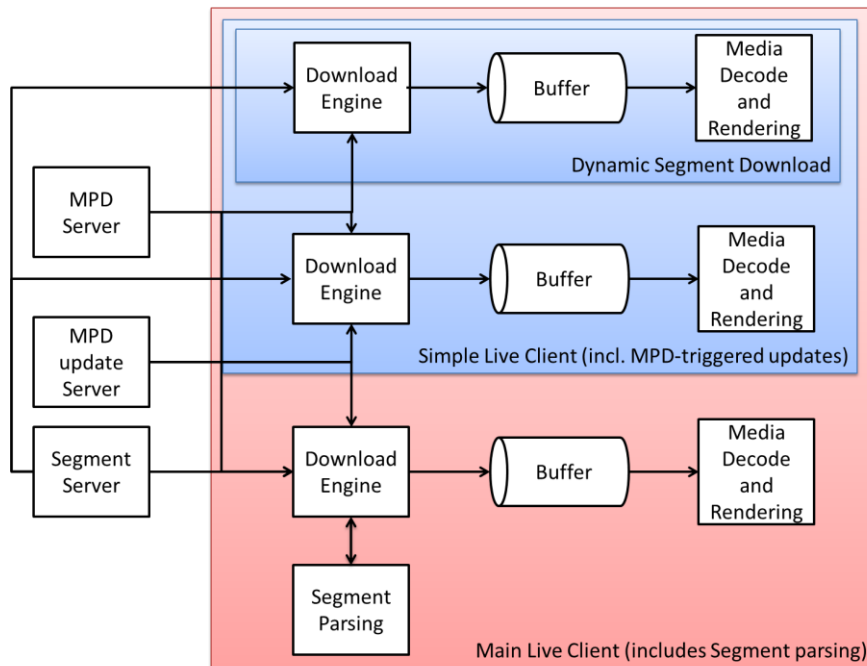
Download Engine

Buffer

Media Decode and Rendering

Dynamic Segment Download

MPD Server

Download Engine

Buffer

Media Decode and Rendering

MPD update Server

Simple Live Client (incl. MPD-triggered updates)

Segment Server

Download Engine

Buffer

Media Decode and Rendering

Segment Parsing

Main Live Client (includes Segment parsing)